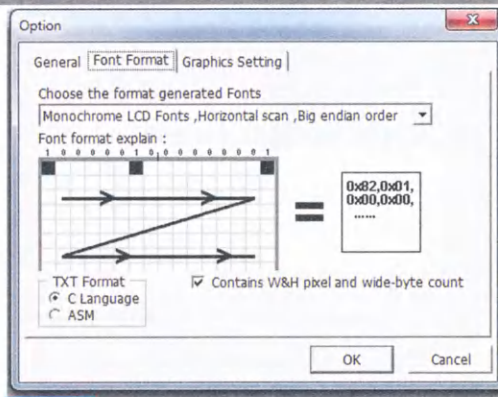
Option

General | Font Format | Graphics Setting

Choose the format generated Fonts

Monochrome LCD Fonts ,Horizontal scan ,Big endian order

Font format explain :

1 0 0 0 0 0 1 0 0 0 0 0 0 0 0 1

=

0x82,0x01,
0x00,0x00,
......

TXT Format
C Language
ASM

Contains W&H pixel and wide-byte count

OK
Cancel